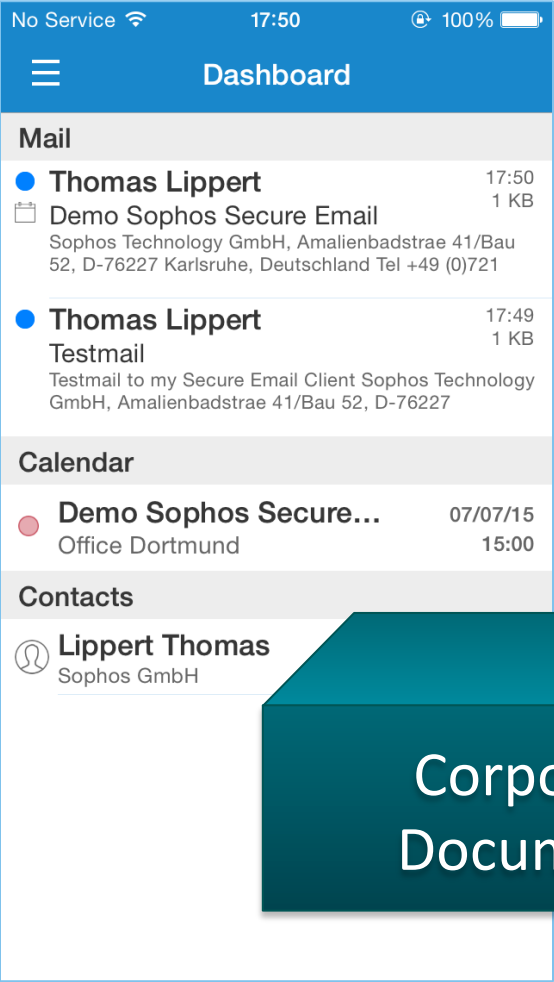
No Service 17:50 100%

Dashboard

Mail

Thomas Lippert
17:50
1 KB
Demo Sophos Secure Email
Sophos Technology GmbH, Amalienbadstrae 41/Bau 52, D-76227 Karlsruhe, Deutschland Tel +49 (0)721

Thomas Lippert
17:49
1 KB
Testmail
Testmail to my Secure Email Client Sophos Technology GmbH, Amalienbadstrae 41/Bau 52, D-76227

Calendar

Demo Sophos Secure…
07/07/15
Office Dortmund
15:00

Contacts

Lippert Thomas
Sophos GmbH

Corpo
Docun